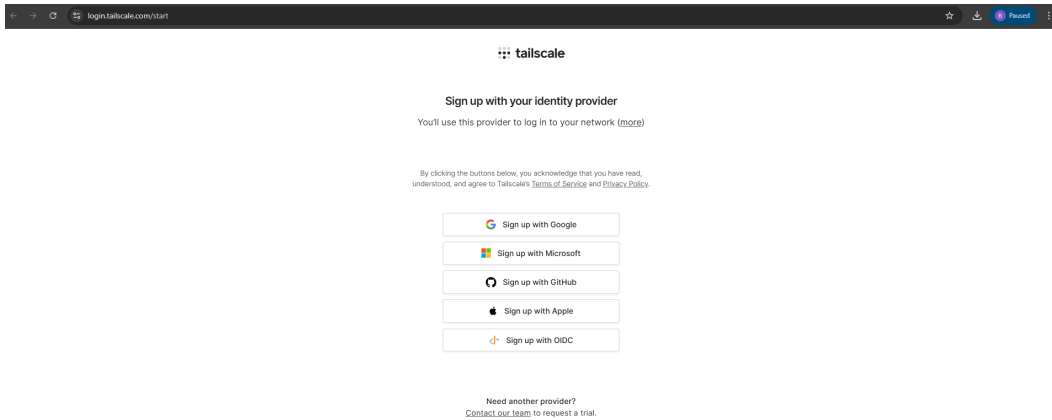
login.tailscale.com/start

B Paused

tailscale

Sign up with your identity provider

You'll use this provider to log in to your network (more)

By clicking the buttons below, you acknowledge that you have read, understood, and agree to Tailscale's Terms of Service and Privacy Policy.

Sign up with Google

Sign up with Microsoft

Sign up with GitHub

Sign up with Apple

Sign up with OIDC

Need another provider?
Contact our team to request a trial.